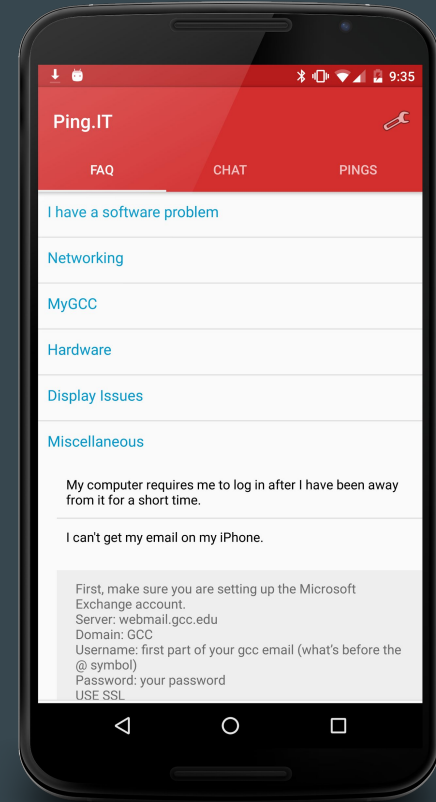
9:35

Ping.IT

FAQ CHAT PINGS

I have a software problem

Networking

MyGCC

Hardware

Display Issues

Miscellaneous

My computer requires me to log in after I have been away from it for a short time.

I can't get my email on my iPhone.

First, make sure you are setting up the Microsoft Exchange account.
Server: webmail.gcc.edu
Domain: GCC
Username: first part of your gcc email (what's before the @ symbol)
Password: your password
USE SSL